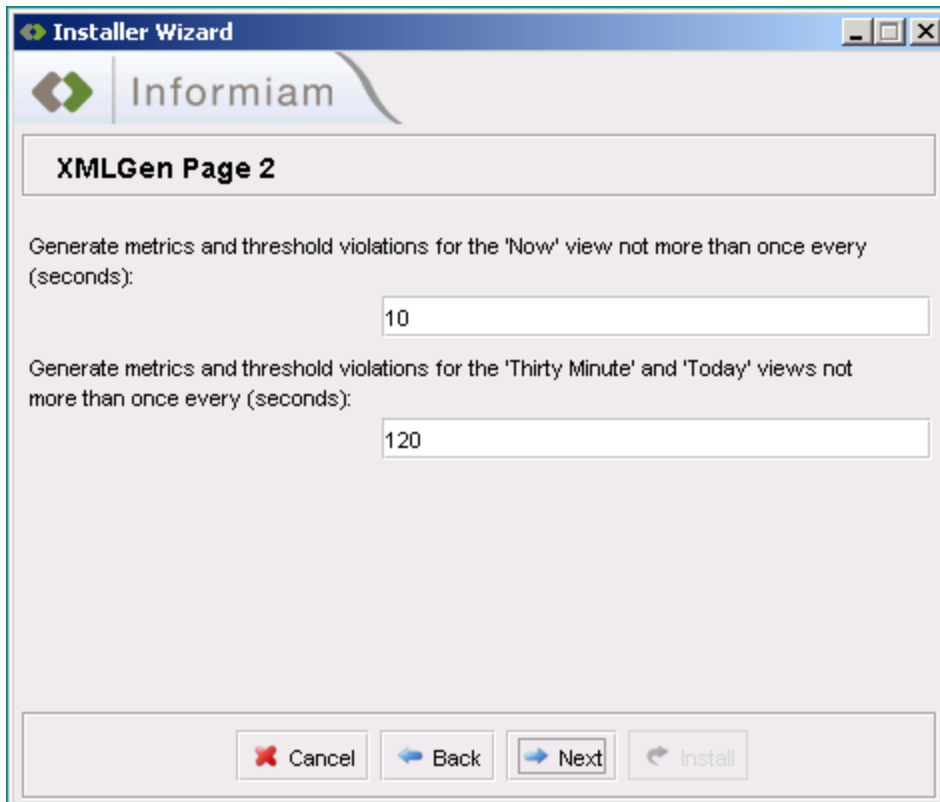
Installer Wizard

Informiam

XMLGen Page 2

Generate metrics and threshold violations for the 'Now' view not more than once every (seconds):

10

Generate metrics and threshold violations for the 'Thirty Minute' and 'Today' views not more than once every (seconds):

120

Cancel
Back
Next
Install